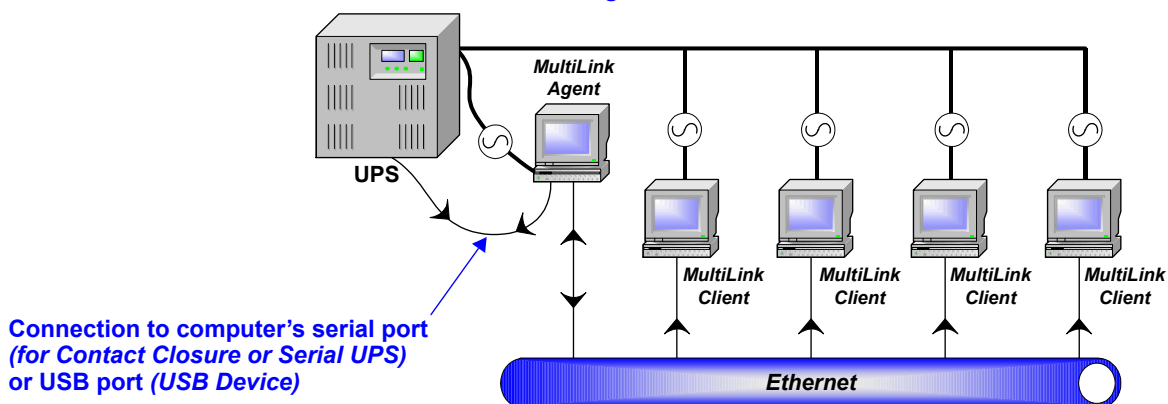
MultiLink Agent

UPS

MultiLink Client

MultiLink Client

MultiLink Client

MultiLink Client

Connection to computer's serial port *(for Contact Closure or Serial UPS)* or USB port *(USB Device)*

Ethernet